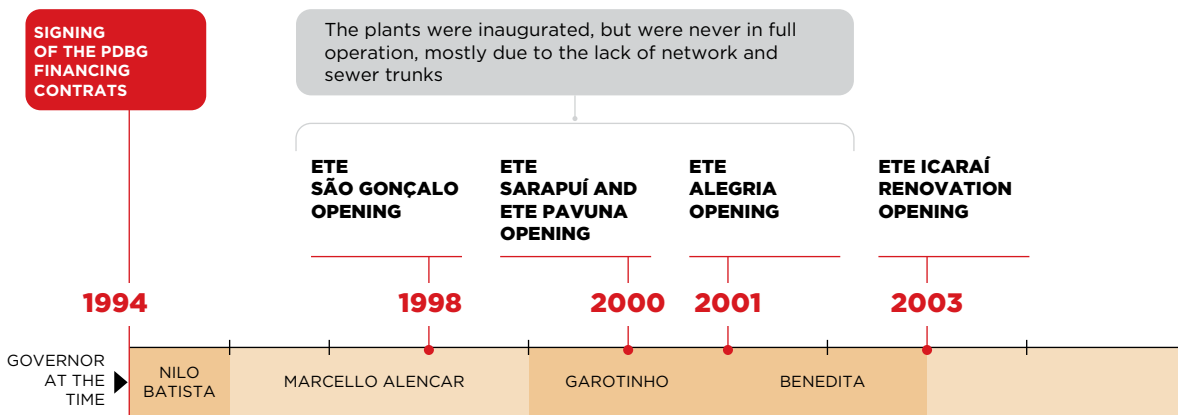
SIGNING OF THE PDBG FINANCING CONTRATS

The plants were inaugurated, but were never in full operation, mostly due to the lack of network and sewer trunks

ETE SÃO GONÇALO OPENING

ETE SARAPUÍ AND ETE PAVUNA OPENING

ETE ALEGRIA OPENING

ETE ICARAÍ RENOVATION OPENING

1994

1998

2000

2001

2003

GOVERNOR AT THE TIME

NILO BATISTA

MARCELLO ALENCAR

GAROTINHO

BENEDITA